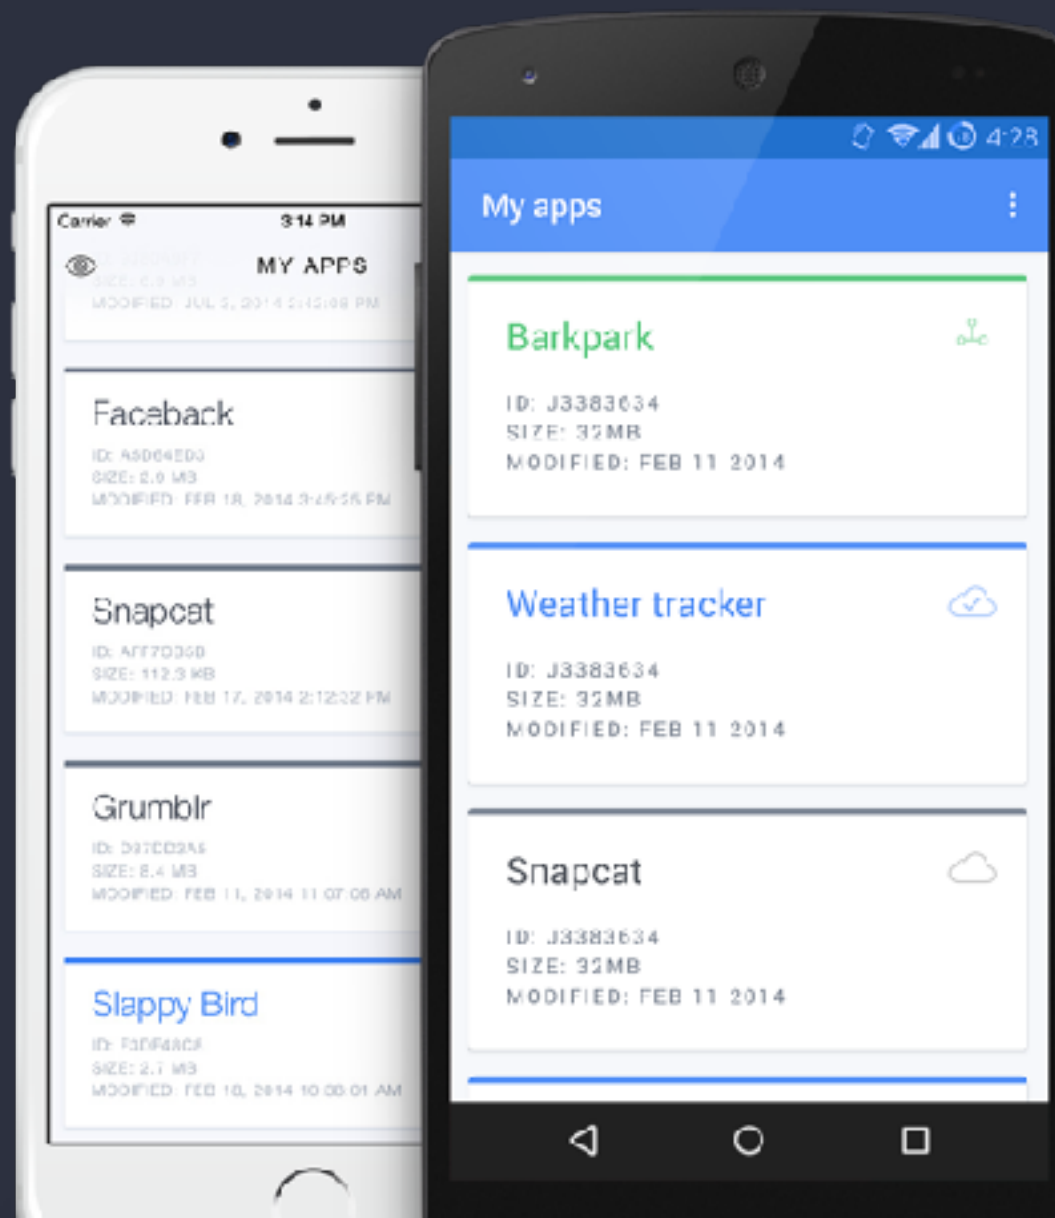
Carrier 3:14 PM

MY APPS

SIZE: 6.9 MB
MODIFIED: JUL 5, 2014 5:45:08 PM

Faceback
ID: A5D64ED0
SIZE: 2.0 MB
MODIFIED: FEB 18, 2014 3:45:55 PM

Snapcat
ID: AF7D30D
SIZE: 112.3 MB
MODIFIED: FEB 17, 2014 2:12:22 PM

Grumblr
ID: D37ED9A5
SIZE: 8.4 MB
MODIFIED: FEB 11, 2014 11:07:06 AM

Slappy Bird
ID: F3DF4AC4
SIZE: 2.7 MB
MODIFIED: FEB 10, 2014 10:08:01 AM

4:28

My apps

Barkpark
ID: J3383634
SIZE: 32MB
MODIFIED: FEB 11 2014

Weather tracker
ID: J3383634
SIZE: 32MB
MODIFIED: FEB 11 2014

Snapcat
ID: J3383634
SIZE: 32MB
MODIFIED: FEB 11 2014